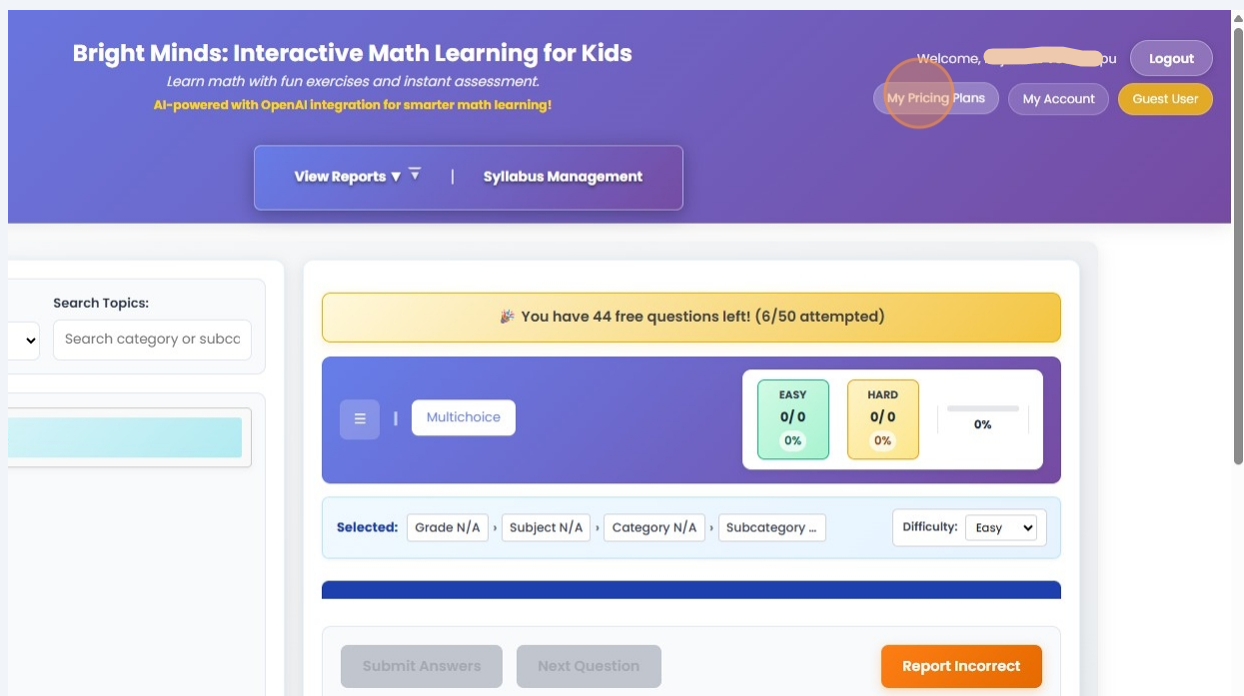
Bright Minds: Interactive Math Learning for Kids

Learn math with fun exercises and instant assessment.

AI-powered with OpenAI integration for smarter math learning!

Welcome, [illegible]ou Logout

My Pricing Plans My Account Guest User

View Reports ▼ | Syllabus Management

Search Topics:

Search category or subcc

🎉 You have 44 free questions left! (6/50 attempted)

≡ | Multichoice

EASY
0/0
0%

HARD
0/0
0%

0%

Selected: Grade N/A › Subject N/A › Category N/A › Subcategory ...

Difficulty: Easy

Submit Answers Next Question Report Incorrect